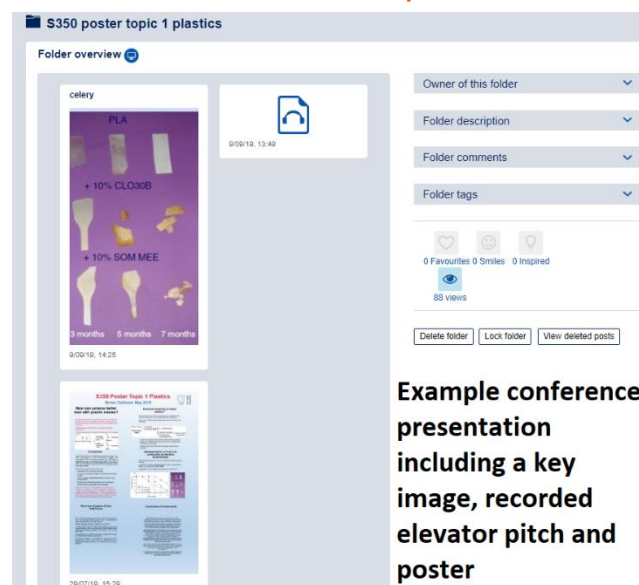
S350 poster topic 1 plastics

Folder overview

celery

PLA

+ 10% CLO30B

+ 10% SOM MEE

3 months 5 months 7 months

9/09/19, 14:25

9/09/19, 13:49

S350 Poster Topic 1 Plastics

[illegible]

28/07/19, 15:29

Owner of this folder

Folder description

Folder comments

Folder tags

0 Favourites 0 Smiles 0 Inspired

88 views

Delete folder Lock folder View deleted posts

Example conference presentation including a key image, recorded elevator pitch and poster